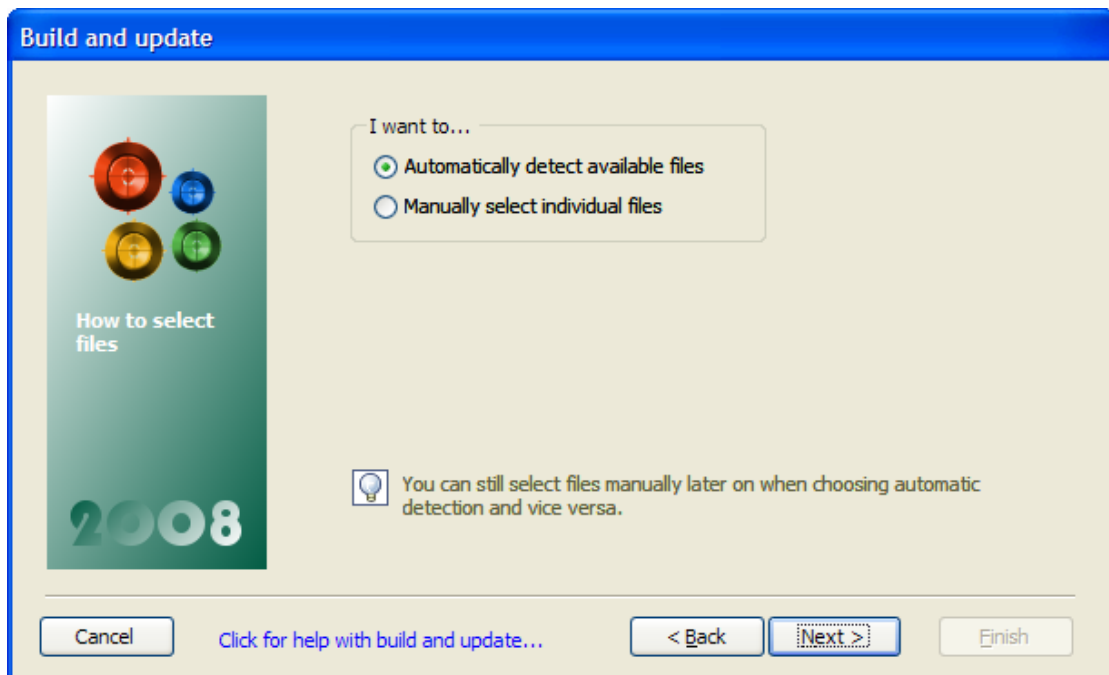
Build and update

How to select files

2008

I want to...

Automatically detect available files

Manually select individual files

You can still select files manually later on when choosing automatic detection and vice versa.

Cancel

Click for help with build and update...

< Back

Next >

Finish